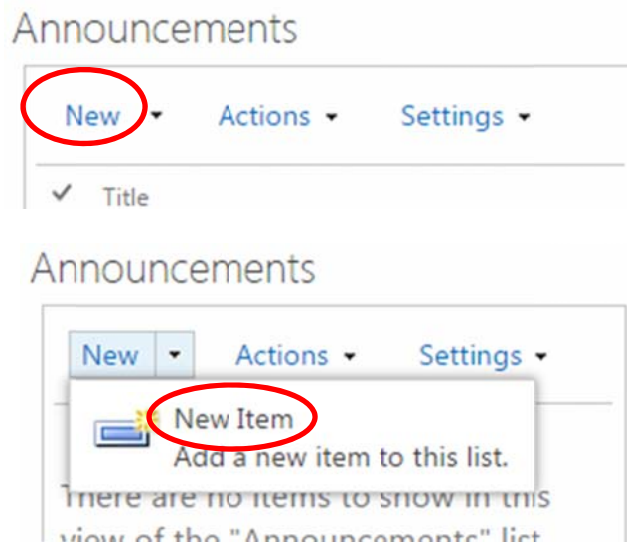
Announcements

New ▾ Actions ▾ Settings ▾

✓ Title

Announcements

New ▾ Actions ▾ Settings ▾

New Item
Add a new item to this list.

There are no items to show in this view of the "Announcements" list.